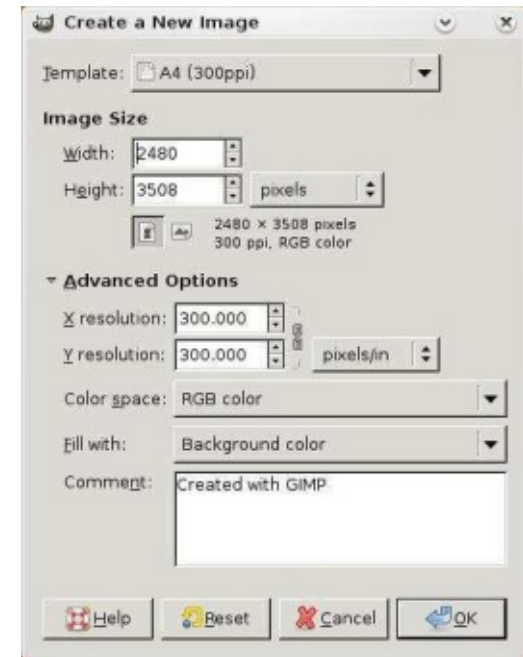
Create a New Image

Template: A4 (300ppi)

Image Size

Width: 2480

Height: 3508 pixels

2480 × 3508 pixels
300 ppi, RGB color

Advanced Options

X resolution: 300.000

Y resolution: 300.000 pixels/in

Color space: RGB color

Fill with: Background color

Comment: Created with GIMP

Help Reset Cancel OK